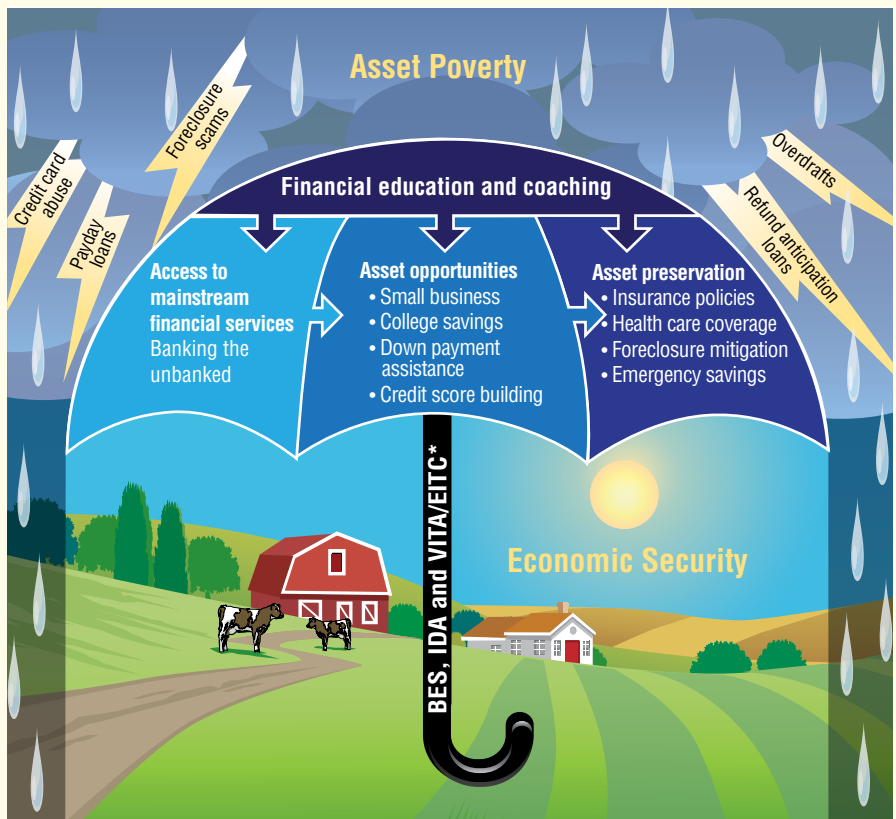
Asset Poverty

Credit card abuse

Payday loans

Foreclosure scams

Overdrafts

Refund anticipation loans

Financial education and coaching

Access to mainstream financial services
Banking the unbanked

Asset opportunities
• Small business
• College savings
• Down payment assistance
• Credit score building

Asset preservation
• Insurance policies
• Health care coverage
• Foreclosure mitigation
• Emergency savings

BES, IDA and VITA/EITC*

Economic Security